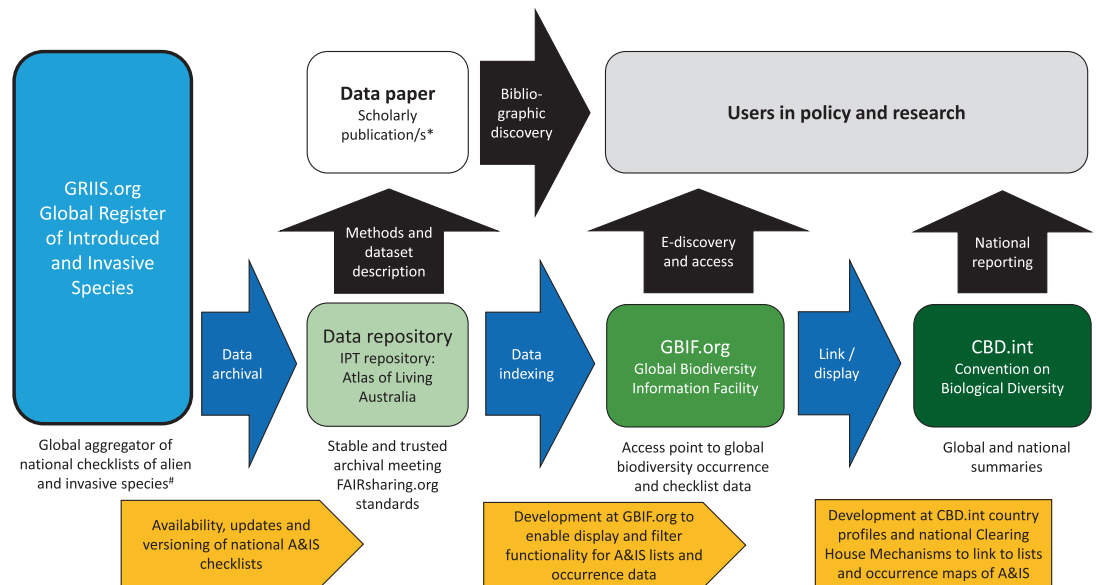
GRIIS.org
Global Register of Introduced and Invasive Species

Global aggregator of national checklists of alien and invasive species#

Data archival

Data paper
Scholarly publication/s*

Biblio-graphic discovery

Users in policy and research

Methods and dataset description

Data repository
IPT repository: Atlas of Living Australia

Stable and trusted archival meeting FAIRsharing.org standards

Data indexing

E-discovery and access

GBIF.org
Global Biodiversity Information Facility

Access point to global biodiversity occurrence and checklist data

Link / display

National reporting

CBD.int
Convention on Biological Diversity

Global and national summaries

Availability, updates and versioning of national A&IS checklists

Development at GBIF.org to enable display and filter functionality for A&IS lists and occurrence data

Development at CBD.int country profiles and national Clearing House Mechanisms to link to lists and occurrence maps of A&IS